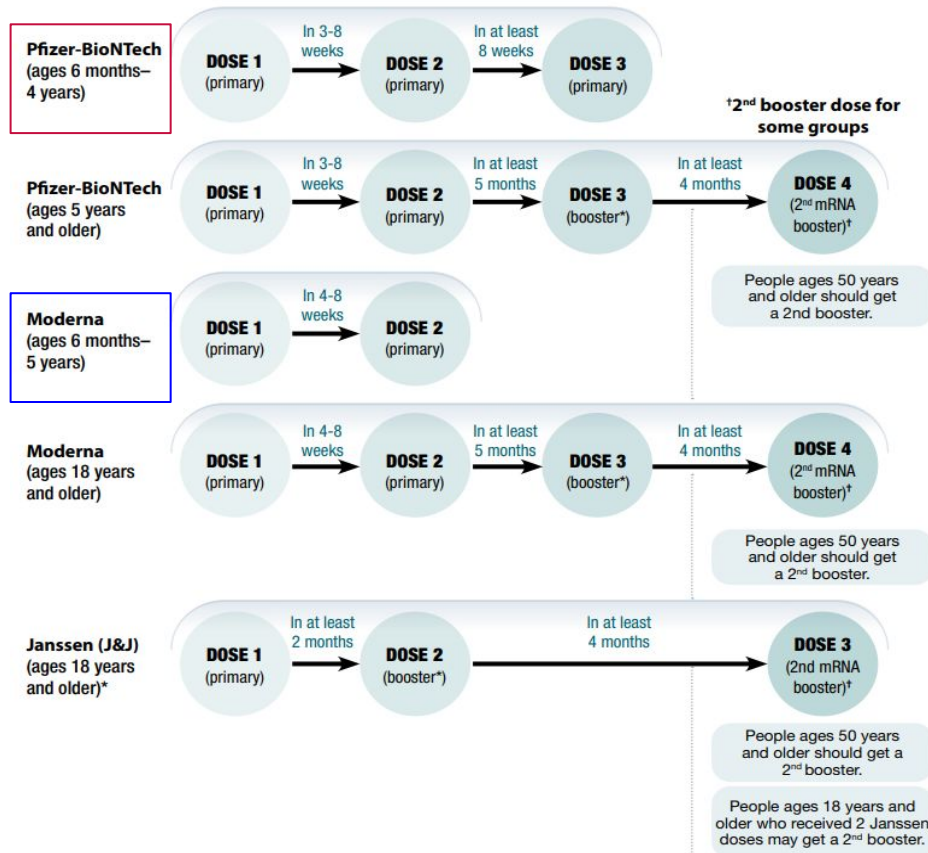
Pfizer-BioNTech (ages 6 months–4 years)

DOSE 1 (primary)
In 3-8 weeks
DOSE 2 (primary)
In at least 8 weeks
DOSE 3 (primary)

†2nd booster dose for some groups

Pfizer-BioNTech (ages 5 years and older)

DOSE 1 (primary)
In 3-8 weeks
DOSE 2 (primary)
In at least 5 months
DOSE 3 (booster*)
In at least 4 months
DOSE 4 (2nd mRNA booster)†

People ages 50 years and older should get a 2nd booster.

Moderna (ages 6 months–5 years)

DOSE 1 (primary)
In 4-8 weeks
DOSE 2 (primary)

Moderna (ages 18 years and older)

DOSE 1 (primary)
In 4-8 weeks
DOSE 2 (primary)
In at least 5 months
DOSE 3 (booster*)
In at least 4 months
DOSE 4 (2nd mRNA booster)†

People ages 50 years and older should get a 2nd booster.

Janssen (J&J) (ages 18 years and older)*

DOSE 1 (primary)
In at least 2 months
DOSE 2 (booster*)
In at least 4 months
DOSE 3 (2nd mRNA booster)†

People ages 50 years and older should get a 2nd booster.

People ages 18 years and older who received 2 Janssen doses may get a 2nd booster.